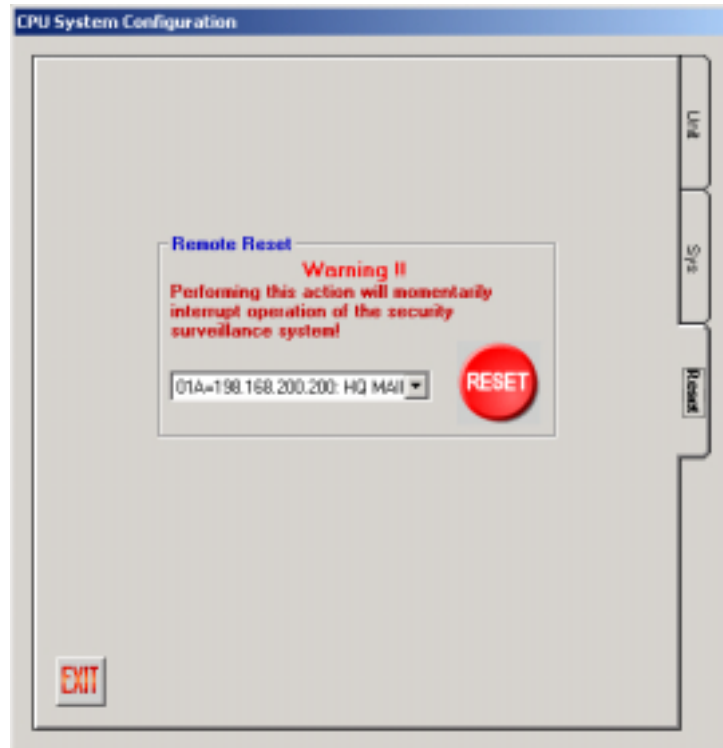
CPU System Configuration

Unit

Sys

Reset

Remote Reset

Warning !!
Performing this action will momentarily interrupt operation of the security surveillance system!

01A=198.168.200.200: HQ MAII

RESET

EXIT